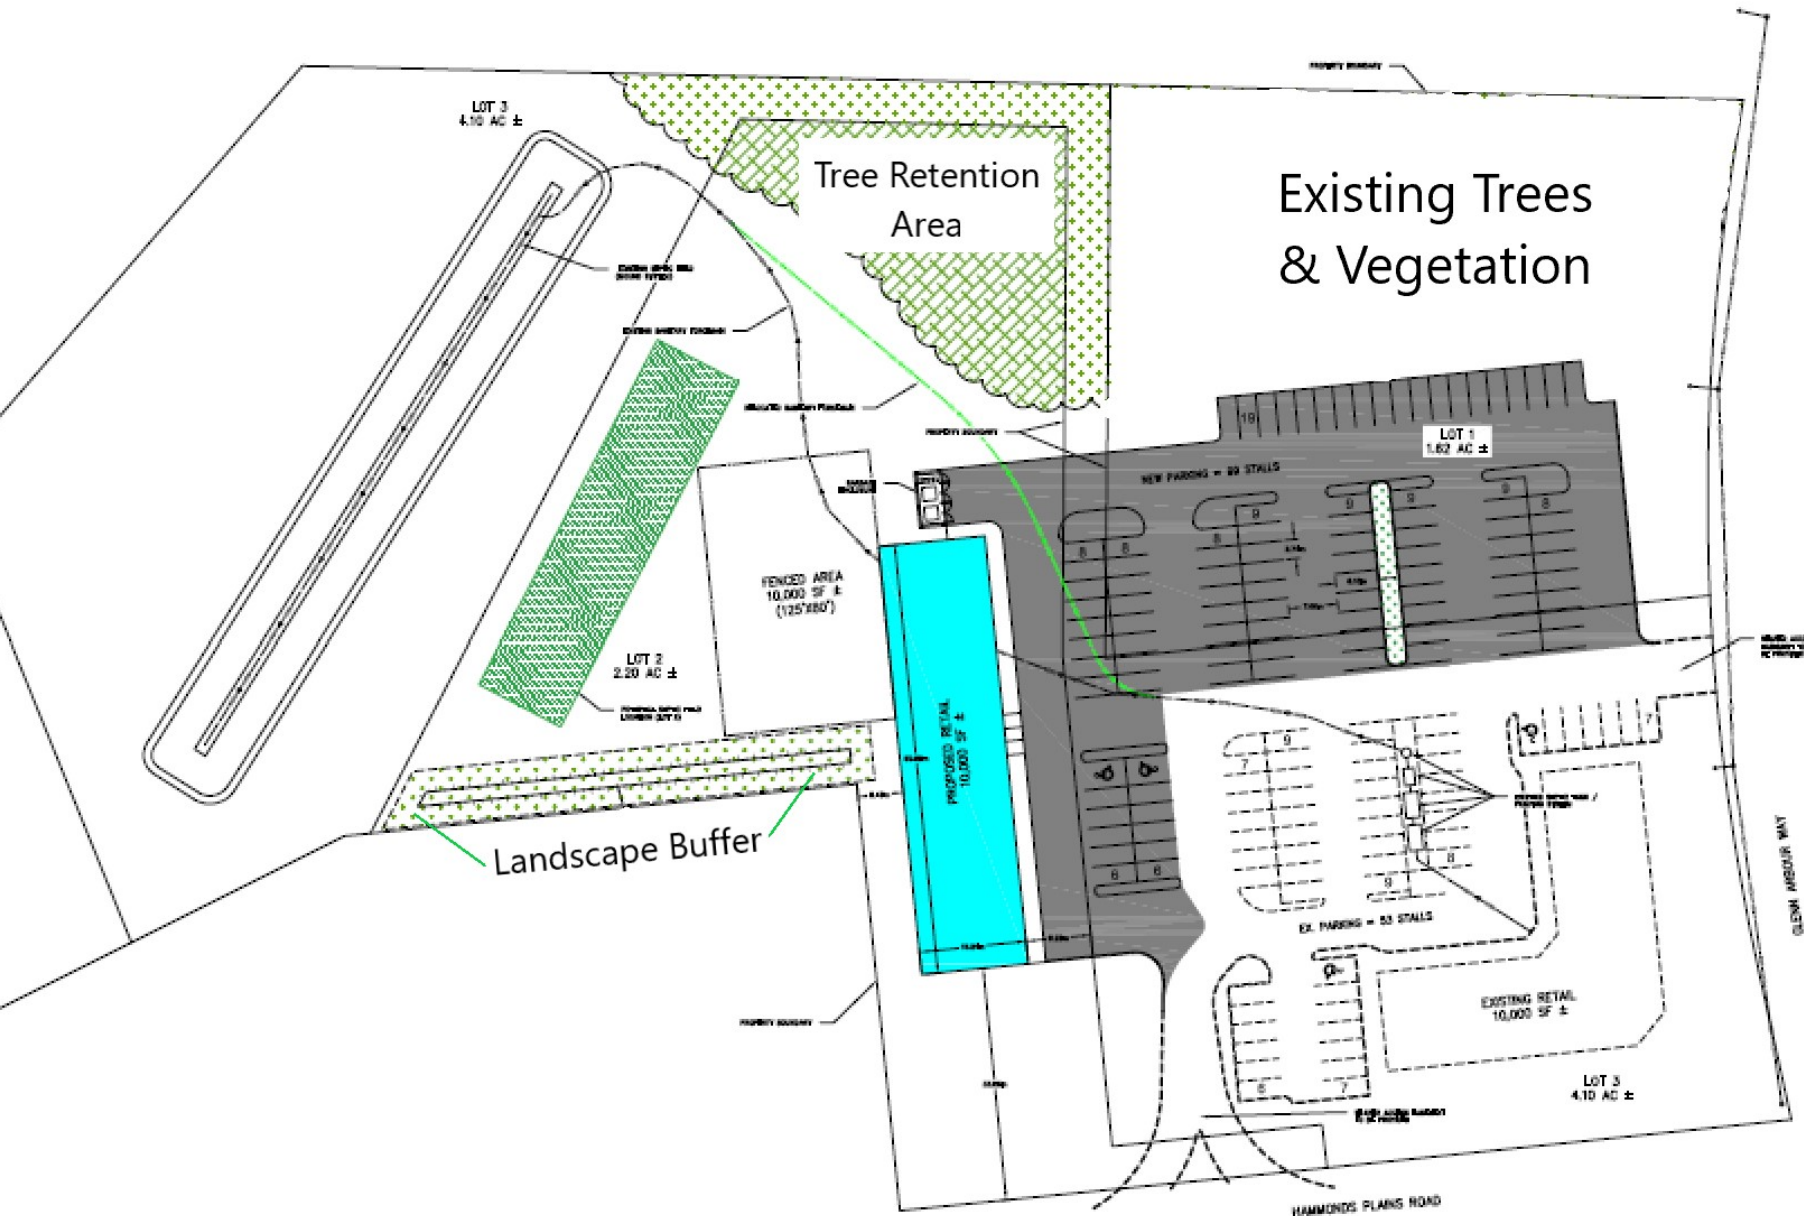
LOT 3
4.10 AC ±

Tree Retention Area

Existing Trees & Vegetation

PROPERTY BOUNDARY

LOT 1
1.62 AC ±

NEW PARKING = 89 STALLS

FENCED AREA
10,000 SF ±
(125'X80')

LOT 2
2.20 AC ±

PROPOSED RETAIL
10,000 SF ±

Landscape Buffer

EX. PARKING = 53 STALLS

EXISTING RETAIL
10,000 SF ±

LOT 3
4.10 AC ±

PROPERTY BOUNDARY

HAMMONDS PLAINS ROAD

GLENN ARBOUR WAY